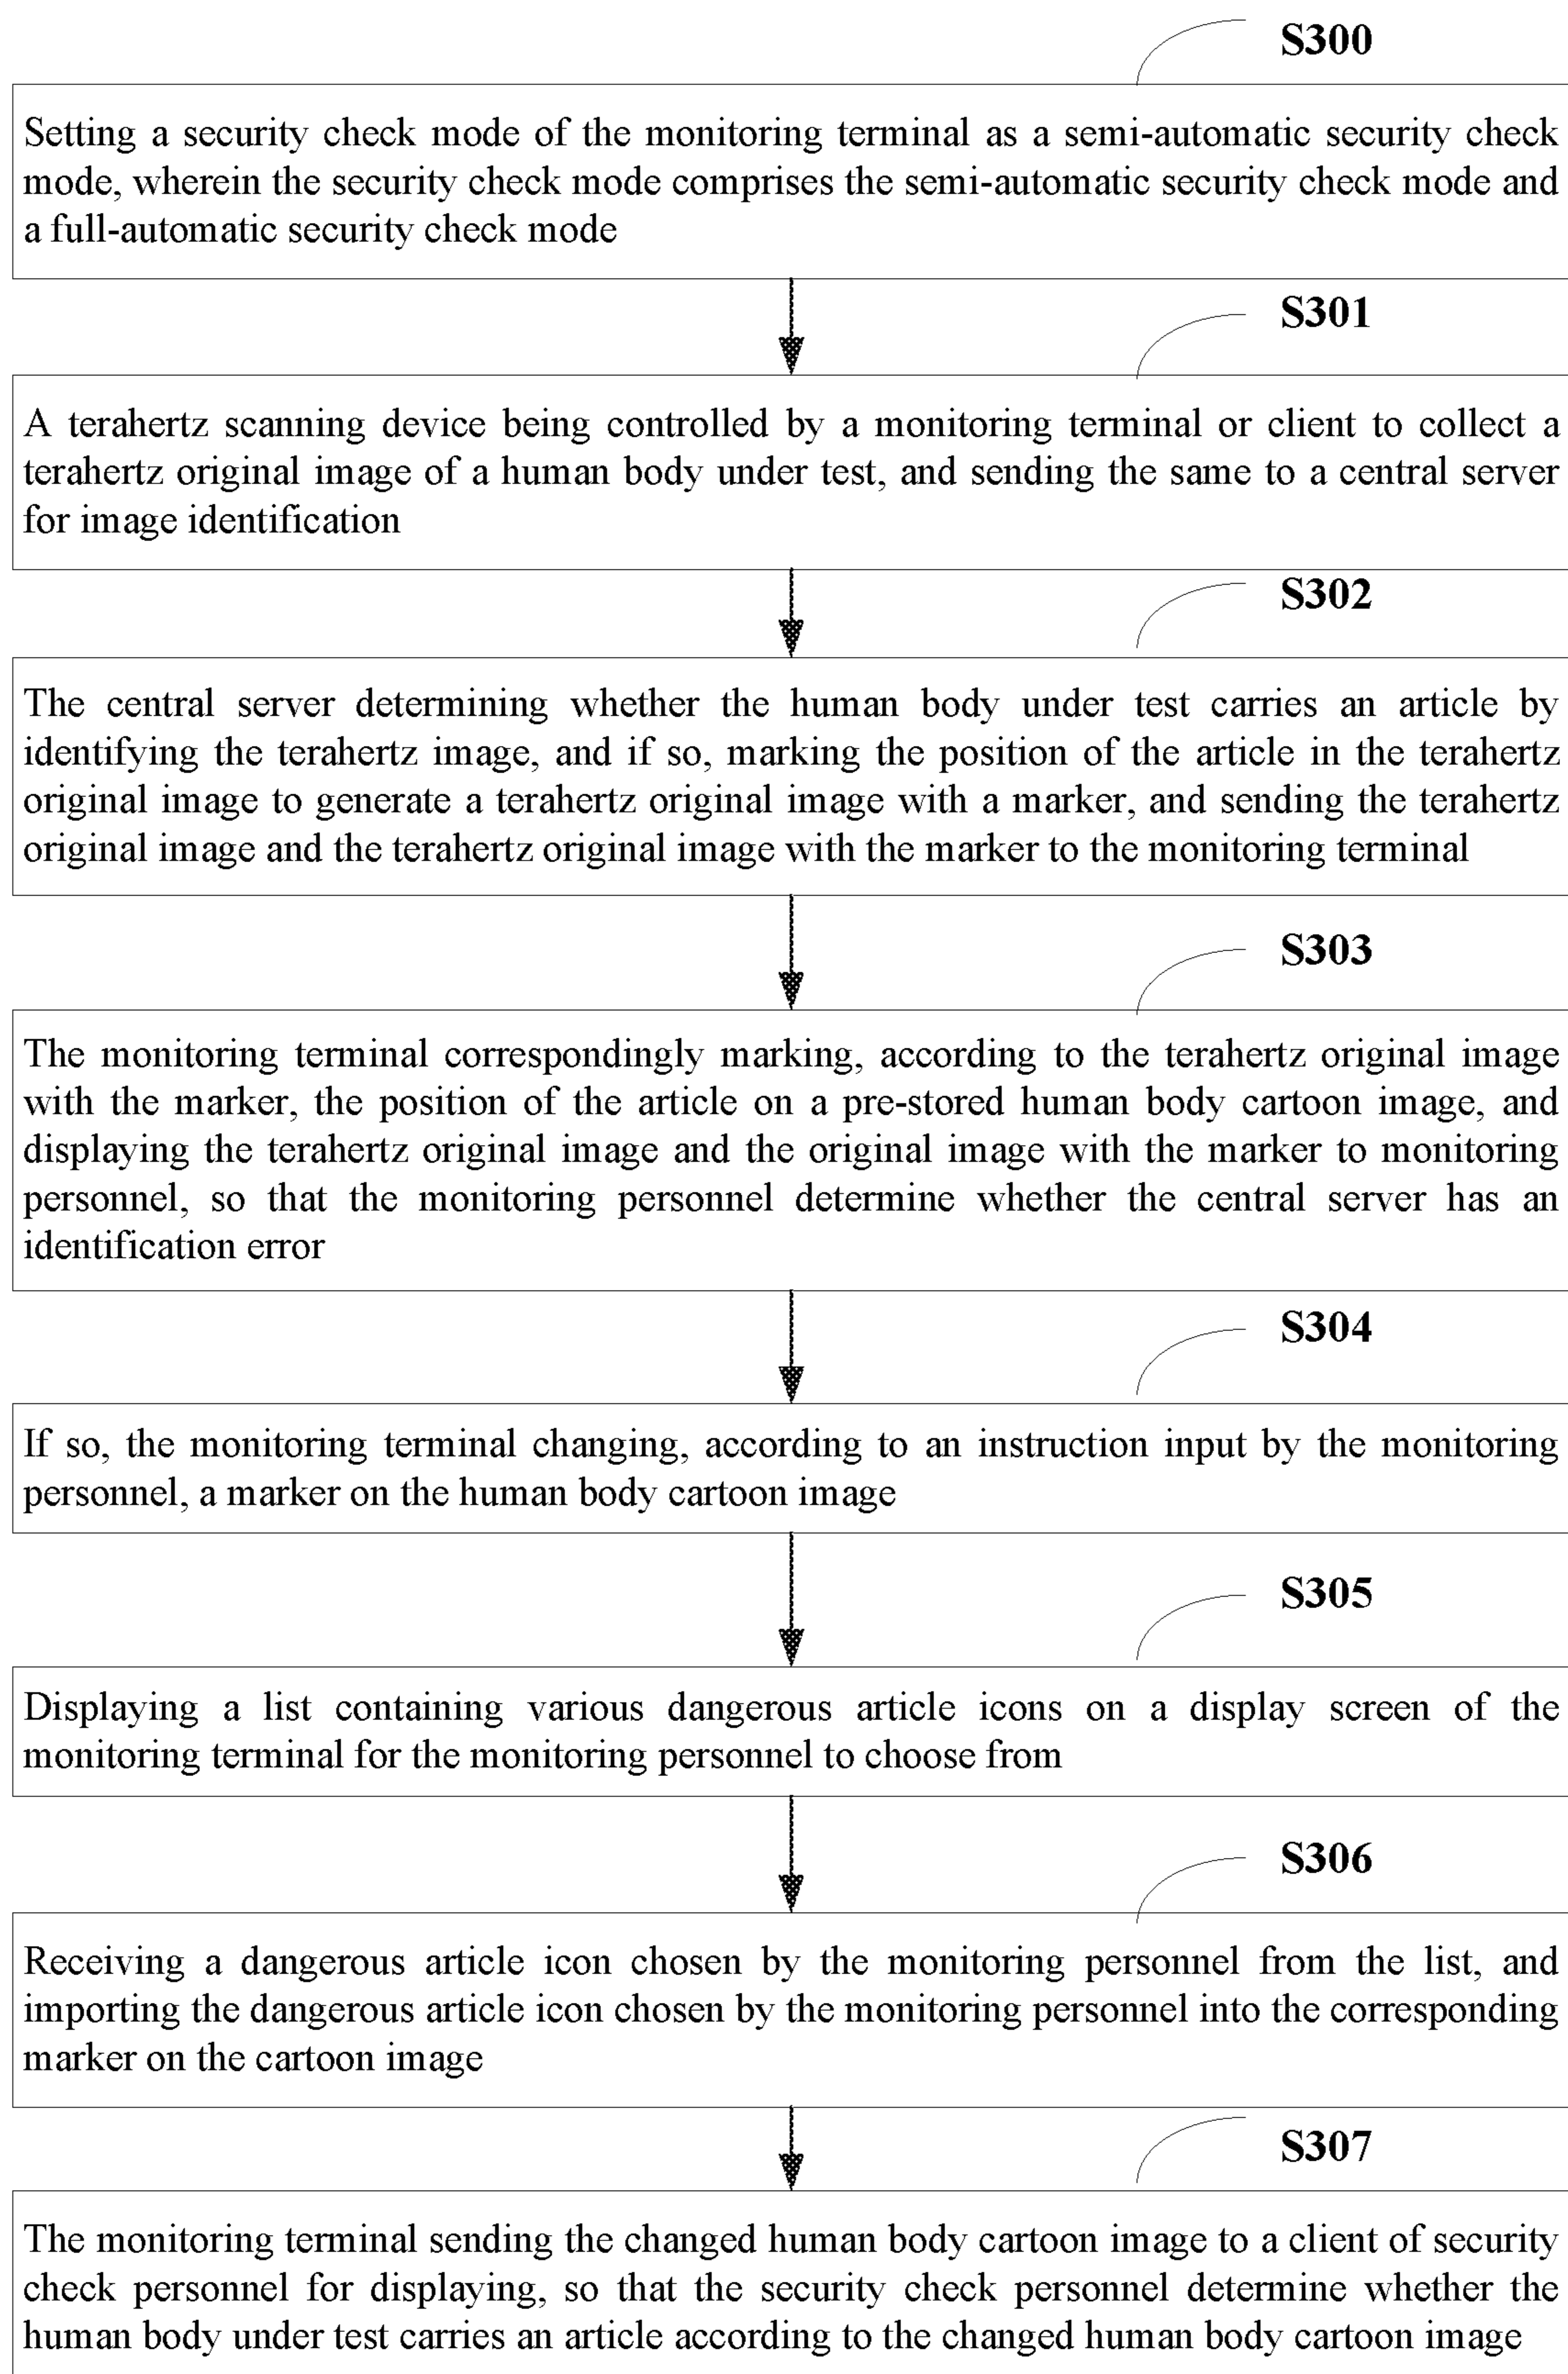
S300

Setting a security check mode of the monitoring terminal as a semi-automatic security check mode, wherein the security check mode comprises the semi-automatic security check mode and a full-automatic security check mode

S301

A terahertz scanning device being controlled by a monitoring terminal or client to collect a terahertz original image of a human body under test, and sending the same to a central server for image identification

S302

The central server determining whether the human body under test carries an article by identifying the terahertz image, and if so, marking the position of the article in the terahertz original image to generate a terahertz original image with a marker, and sending the terahertz original image and the terahertz original image with the marker to the monitoring terminal

S303

The monitoring terminal correspondingly marking, according to the terahertz original image with the marker, the position of the article on a pre-stored human body cartoon image, and displaying the terahertz original image and the original image with the marker to monitoring personnel, so that the monitoring personnel determine whether the central server has an identification error

S304

If so, the monitoring terminal changing, according to an instruction input by the monitoring personnel, a marker on the human body cartoon image

S305

Displaying a list containing various dangerous article icons on a display screen of the monitoring terminal for the monitoring personnel to choose from

S306

Receiving a dangerous article icon chosen by the monitoring personnel from the list, and importing the dangerous article icon chosen by the monitoring personnel into the corresponding marker on the cartoon image

S307

The monitoring terminal sending the changed human body cartoon image to a client of security check personnel for displaying, so that the security check personnel determine whether the human body under test carries an article according to the changed human body cartoon image